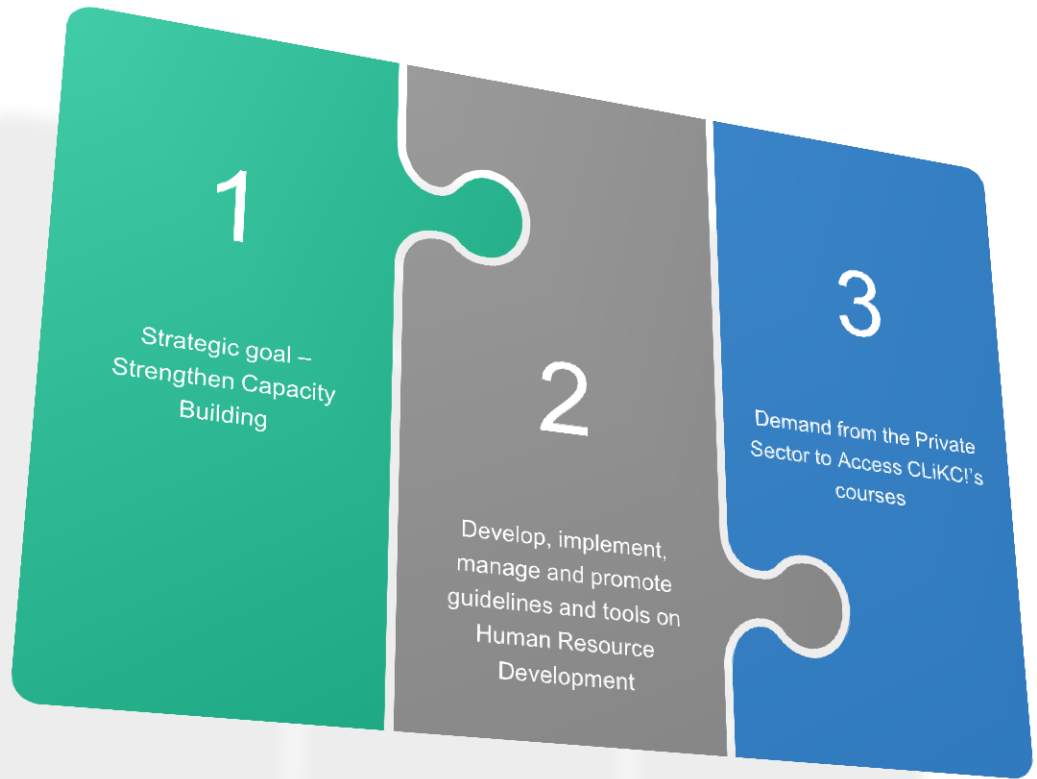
1

Strategic goal – Strengthen Capacity Building

2

Develop, implement, manage and promote guidelines and tools on Human Resource Development

3

Demand from the Private Sector to Access CLiKC!'s courses